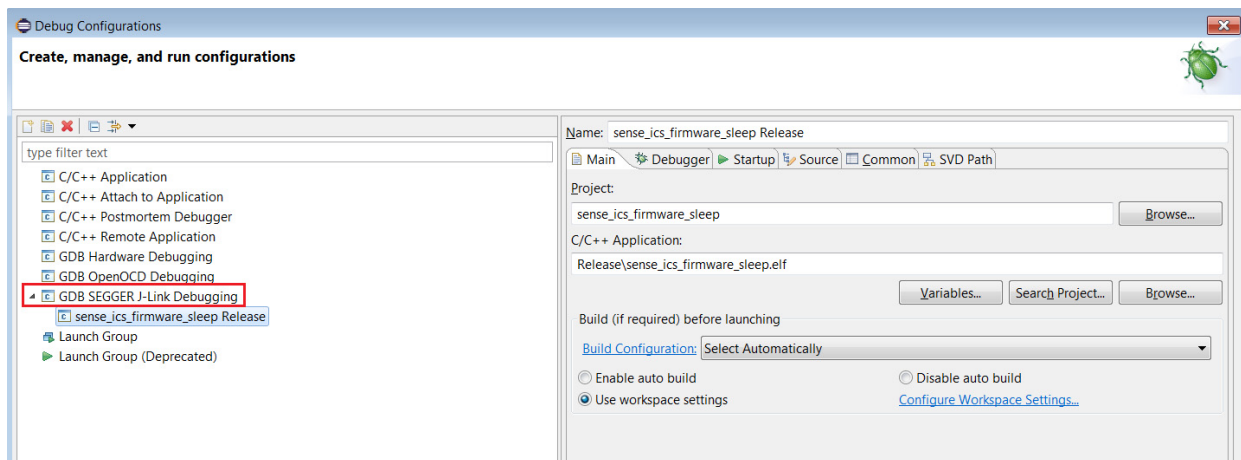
Debug Configurations

Create, manage, and run configurations

type filter text

C/C++ Application
C/C++ Attach to Application
C/C++ Postmortem Debugger
C/C++ Remote Application
GDB Hardware Debugging
GDB OpenOCD Debugging
GDB SEGGER J-Link Debugging
sense_ics_firmware_sleep Release
Launch Group
Launch Group (Deprecated)

Name: sense_ics_firmware_sleep Release

Main | Debugger | Startup | Source | Common | SVD Path

Project:
sense_ics_firmware_sleep
Browse...

C/C++ Application:
Release\sense_ics_firmware_sleep.elf
Variables... | Search Project... | Browse...

Build (if required) before launching
Build Configuration: Select Automatically
Enable auto build
Disable auto build
Use workspace settings
Configure Workspace Settings...